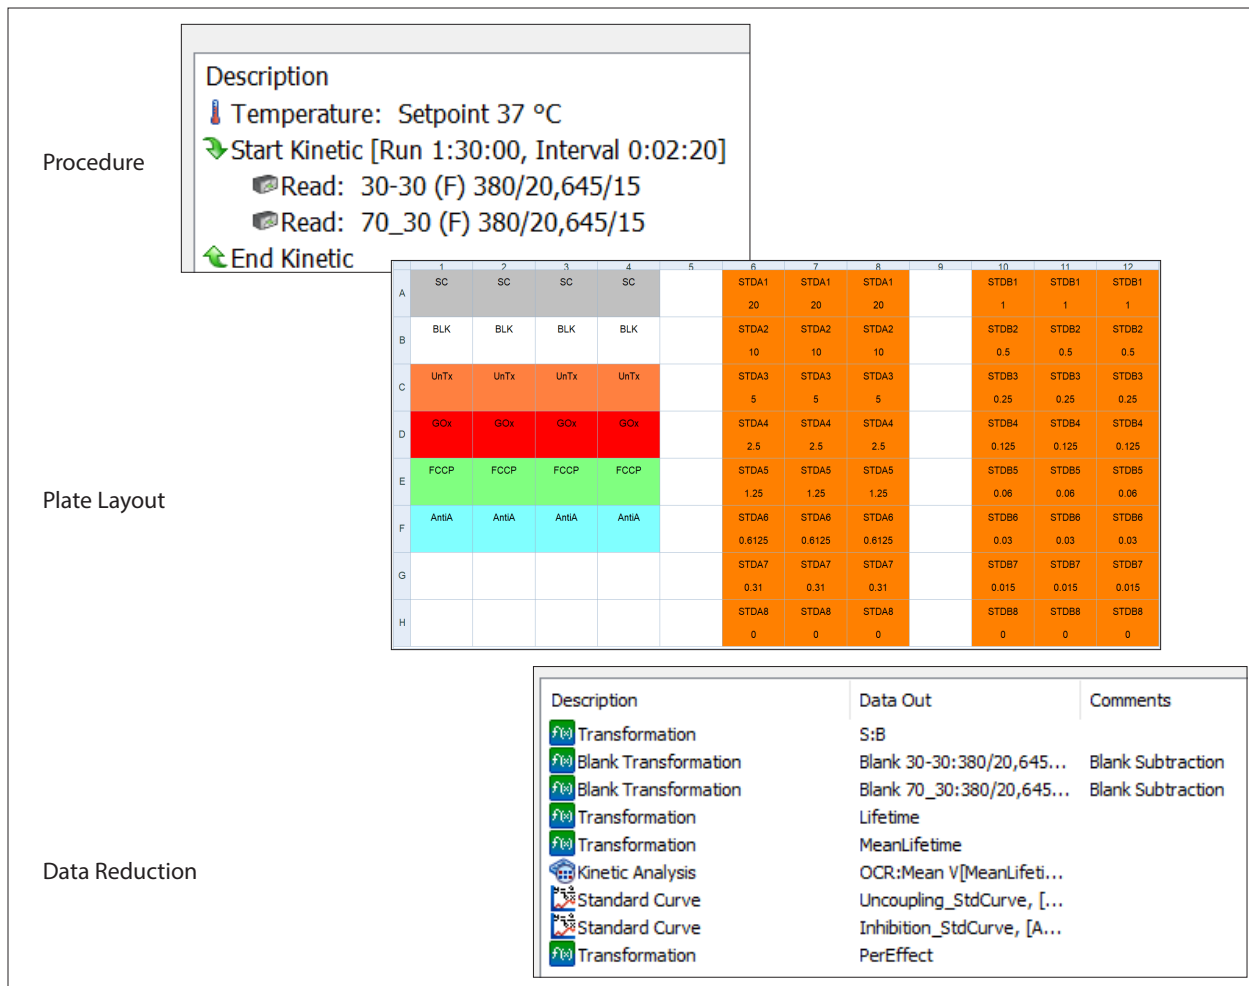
Procedure

Description
Temperature: Setpoint 37 °C
Start Kinetic [Run 1:30:00, Interval 0:02:20]
Read: 30-30 (F) 380/20,645/15
Read: 70_30 (F) 380/20,645/15
End Kinetic

Plate Layout

| | 1 | 2 | 3 | 4 | 5 | 6 | 7 | 8 | 9 | 10 | 11 | 12 |
|---|---|---|---|---|---|---|---|---|---|---|---|---|
| A | SC | SC | SC | SC | | STDA1 20 | STDA1 20 | STDA1 20 | | STDB1 1 | STDB1 1 | STDB1 1 |
| B | BLK | BLK | BLK | BLK | | STDA2 10 | STDA2 10 | STDA2 10 | | STDB2 0.5 | STDB2 0.5 | STDB2 0.5 |
| C | UnTx | UnTx | UnTx | UnTx | | STDA3 5 | STDA3 5 | STDA3 5 | | STDB3 0.25 | STDB3 0.25 | STDB3 0.25 |
| D | GOx | GOx | GOx | GOx | | STDA4 2.5 | STDA4 2.5 | STDA4 2.5 | | STDB4 0.125 | STDB4 0.125 | STDB4 0.125 |
| E | FCCP | FCCP | FCCP | FCCP | | STDA5 1.25 | STDA5 1.25 | STDA5 1.25 | | STDB5 0.06 | STDB5 0.06 | STDB5 0.06 |
| F | AntiA | AntiA | AntiA | AntiA | | STDA6 0.6125 | STDA6 0.6125 | STDA6 0.6125 | | STDB6 0.03 | STDB6 0.03 | STDB6 0.03 |
| G | | | | | | STDA7 0.31 | STDA7 0.31 | STDA7 0.31 | | STDB7 0.015 | STDB7 0.015 | STDB7 0.015 |
| H | | | | | | STDA8 0 | STDA8 0 | STDA8 0 | | STDB8 0 | STDB8 0 | STDB8 0 |

Data Reduction

| Description | Data Out | Comments |
|---|---|---|
| Transformation | S:B | |
| Blank Transformation | Blank 30-30:380/20,645... | Blank Subtraction |
| Blank Transformation | Blank 70_30:380/20,645... | Blank Subtraction |
| Transformation | Lifetime | |
| Transformation | MeanLifetime | |
| Kinetic Analysis | OCR:Mean V[MeanLifeti... | |
| Standard Curve | Uncoupling_StdCurve, [... | |
| Standard Curve | Inhibition_StdCurve, [A... | |
| Transformation | PerEffect | |